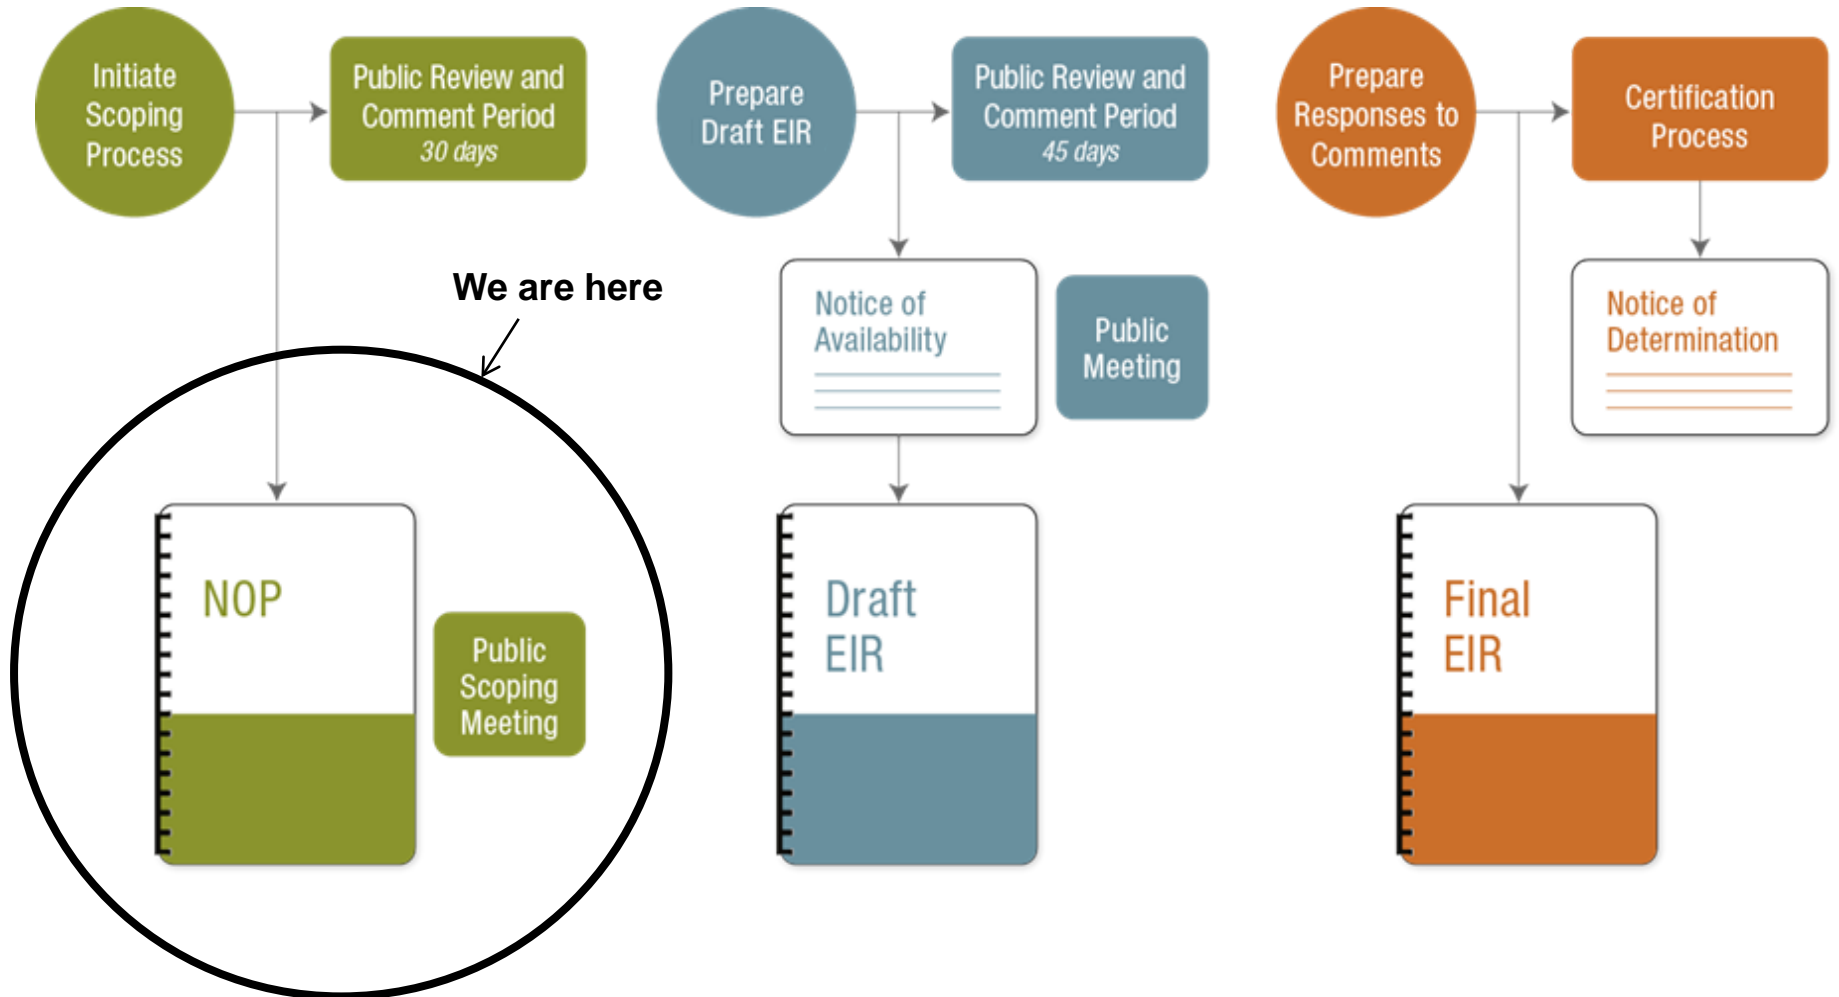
Initiate Scoping Process

Public Review and Comment Period
30 days

We are here

NOP

Public Scoping Meeting

Prepare Draft EIR

Public Review and Comment Period
45 days

Notice of Availability

Public Meeting

Draft EIR

Prepare Responses to Comments

Certification Process

Notice of Determination

Final EIR